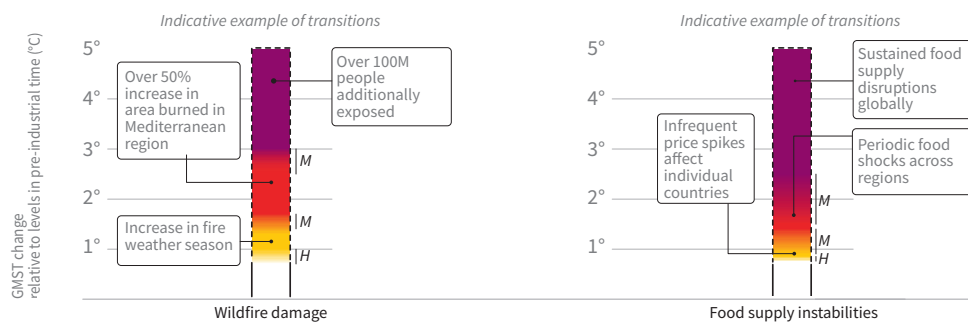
GMST change relative to levels in pre-industrial time (°C)

Indicative example of transitions

5°
4°
3°
2°
1°

Over 50% increase in area burned in Mediterranean region

Over 100M people additionally exposed

Increase in fire weather season

M
M
H

Wildfire damage

Indicative example of transitions

5°
4°
3°
2°
1°

Sustained food supply disruptions globally

Infrequent price spikes affect individual countries

Periodic food shocks across regions

M
M
H

Food supply instabilities